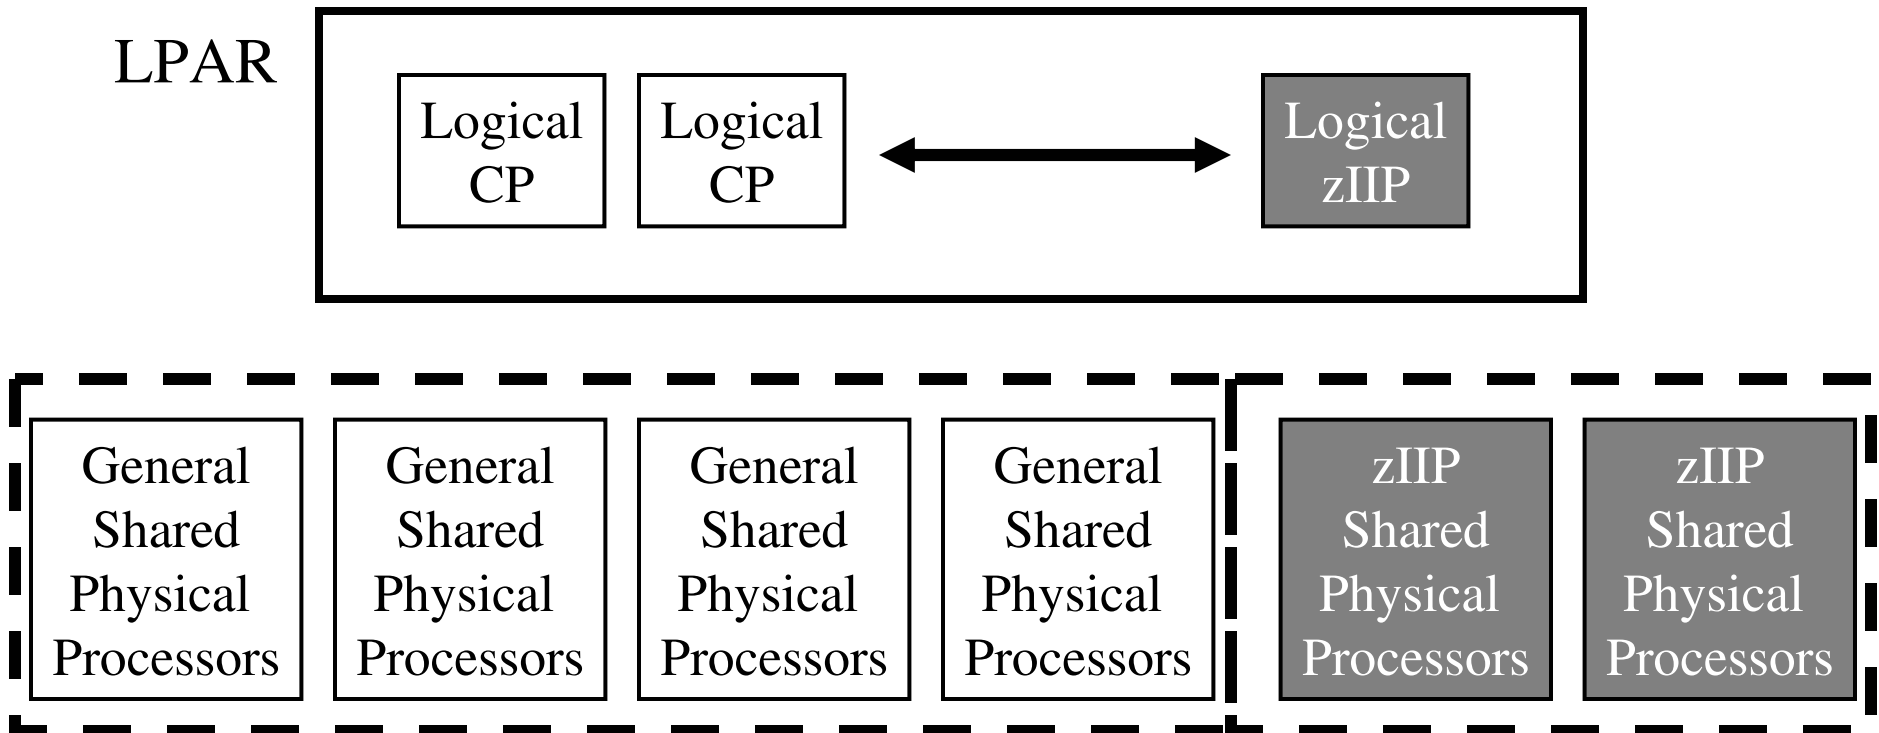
LPAR

Logical CP

Logical CP

Logical zIIP

General Shared Physical Processors

General Shared Physical Processors

General Shared Physical Processors

General Shared Physical Processors

zIIP Shared Physical Processors

zIIP Shared Physical Processors